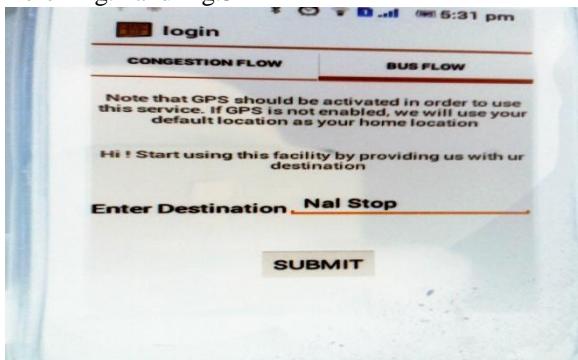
5:31 pm

login

CONGESTION FLOW

BUS FLOW

Note that GPS should be activated in order to use this service. If GPS is not enabled, we will use your default location as your home location

Hi ! Start using this facility by providing us with ur destination

Enter Destination Nal Stop

SUBMIT